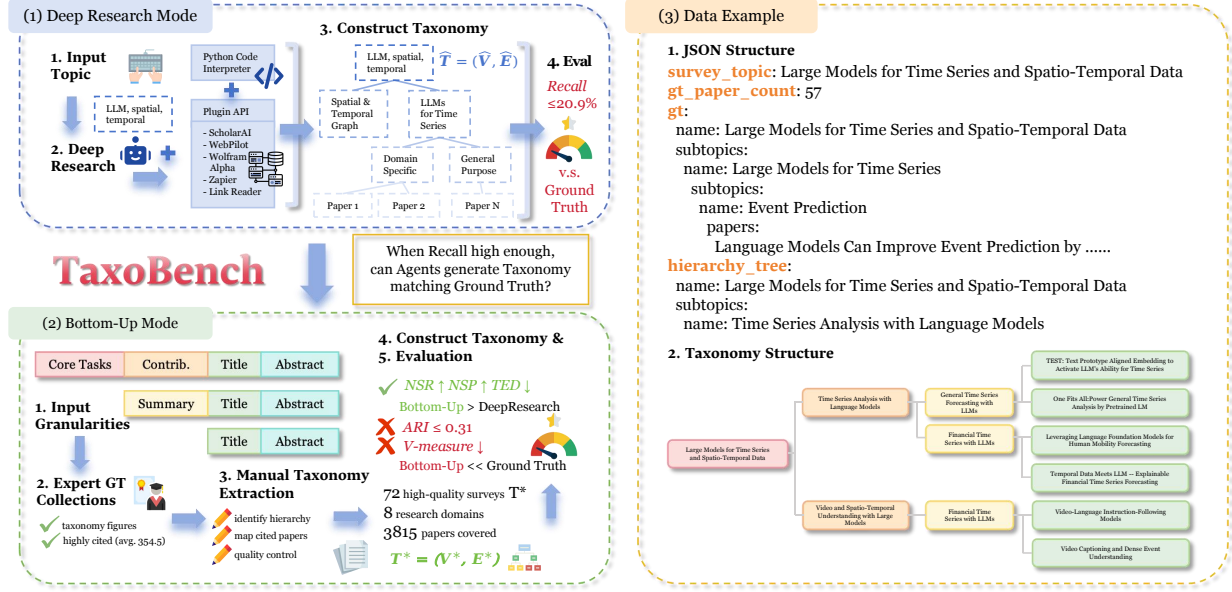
(1) Deep Research Mode

1. Input Topic

LLM, spatial, temporal

2. Deep Research

Python Code Interpreter

Plugin API

- ScholarAI
- WebPilot
- Wolfram Alpha
- Zapier
- Link Reader

3. Construct Taxonomy

LLM, spatial, temporal

$\widehat{T} = (\widehat{V}, \widehat{E})$

Spatial & Temporal Graph

LLMs for Time Series

Domain Specific

General Purpose

Paper 1

Paper 2

Paper N

4. Eval

Recall ≤20.9%

v.s. Ground Truth

TaxoBench

When Recall high enough, can Agents generate Taxonomy matching Ground Truth?

(2) Bottom-Up Mode

Core Tasks | Contrib. | Title | Abstract

Summary | Title | Abstract

Title | Abstract

1. Input Granularities

2. Expert GT Collections

taxonomy figures
highly cited (avg. 354.5)

3. Manual Taxonomy Extraction

identify hierarchy
map cited papers
quality control

4. Construct Taxonomy &
5. Evaluation

NSR ↑ NSP ↑ TED ↓
Bottom-Up > DeepResearch

ARI ≤ 0.31
V-measure ↓
Bottom-Up << Ground Truth

72 high-quality surveys $T^*$
8 research domains
3815 papers covered

$T^* = (V^*, E^*)$

(3) Data Example

1. JSON Structure

survey_topic: Large Models for Time Series and Spatio-Temporal Data
gt_paper_count: 57
gt:
name: Large Models for Time Series and Spatio-Temporal Data
subtopics:
name: Large Models for Time Series
subtopics:
name: Event Prediction
papers:
Language Models Can Improve Event Prediction by ......
hierarchy_tree:
name: Large Models for Time Series and Spatio-Temporal Data
subtopics:
name: Time Series Analysis with Language Models

2. Taxonomy Structure

Large Models for Time Series and Spatio-Temporal Data

Time Series Analysis with Language Models

General Time Series Forecasting with LLMs

Financial Time Series with LLMs

TEST: Text Prototype Aligned Embedding to Activate LLM's Ability for Time Series

One Fits All:Power General Time Series Analysis by Pretrained LM

Leveraging Language Foundation Models for Human Mobility Forecasting

Temporal Data Meets LLM -- Explainable Financial Time Series Forecasting

Video and Spatio-Temporal Understanding with Large Models

Financial Time Series with LLMs

Video-Language Instruction-Following Models

Video Captioning and Dense Event Understanding